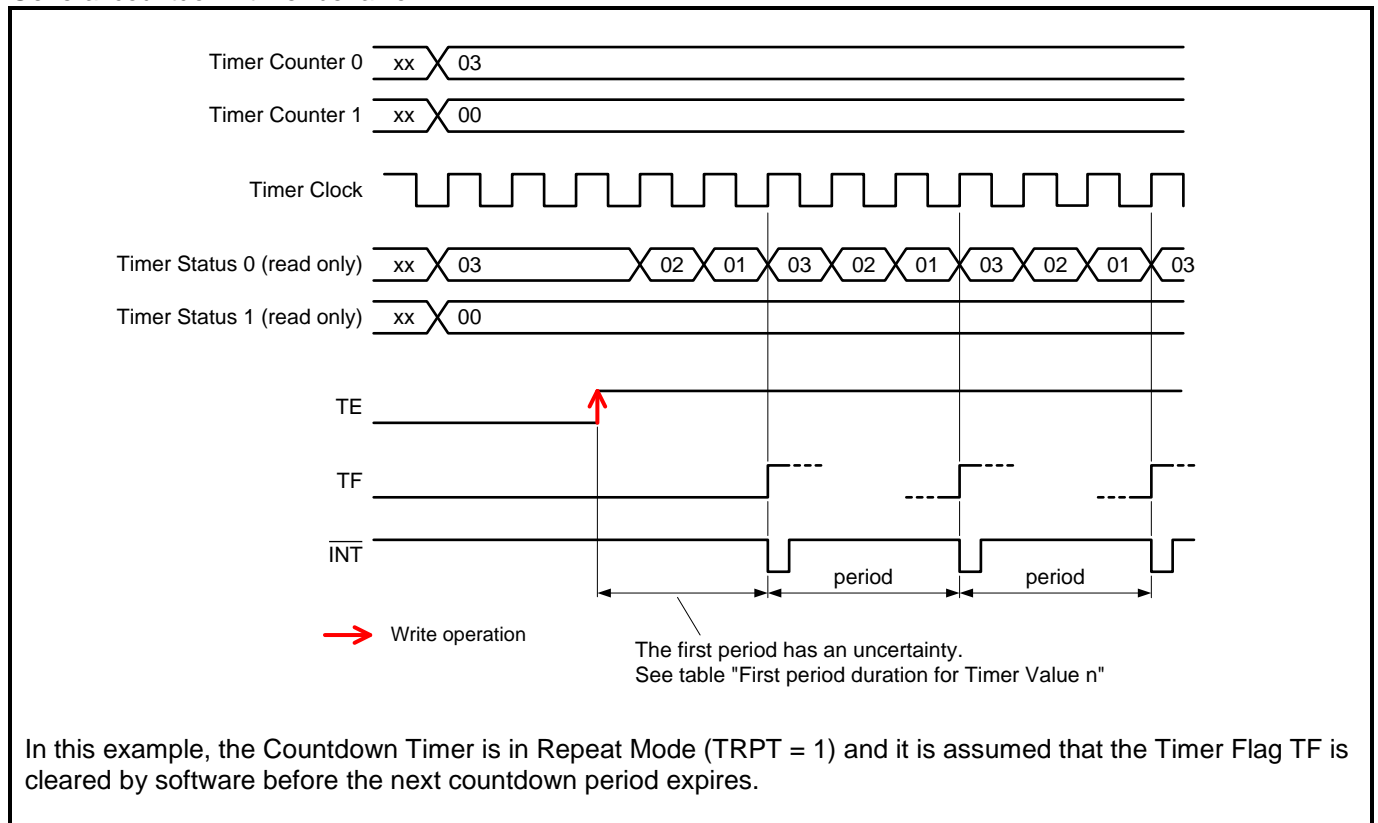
Timer Counter 0 xx 03

Timer Counter 1 xx 00

Timer Clock

Timer Status 0 (read only) xx 03 02 01 03 02 01 03 02 01 03

Timer Status 1 (read only) xx 00

TE

TF

$\overline{INT}$

period

period

Write operation

The first period has an uncertainty.
See table "First period duration for Timer Value n"

In this example, the Countdown Timer is in Repeat Mode (TRPT = 1) and it is assumed that the Timer Flag TF is cleared by software before the next countdown period expires.